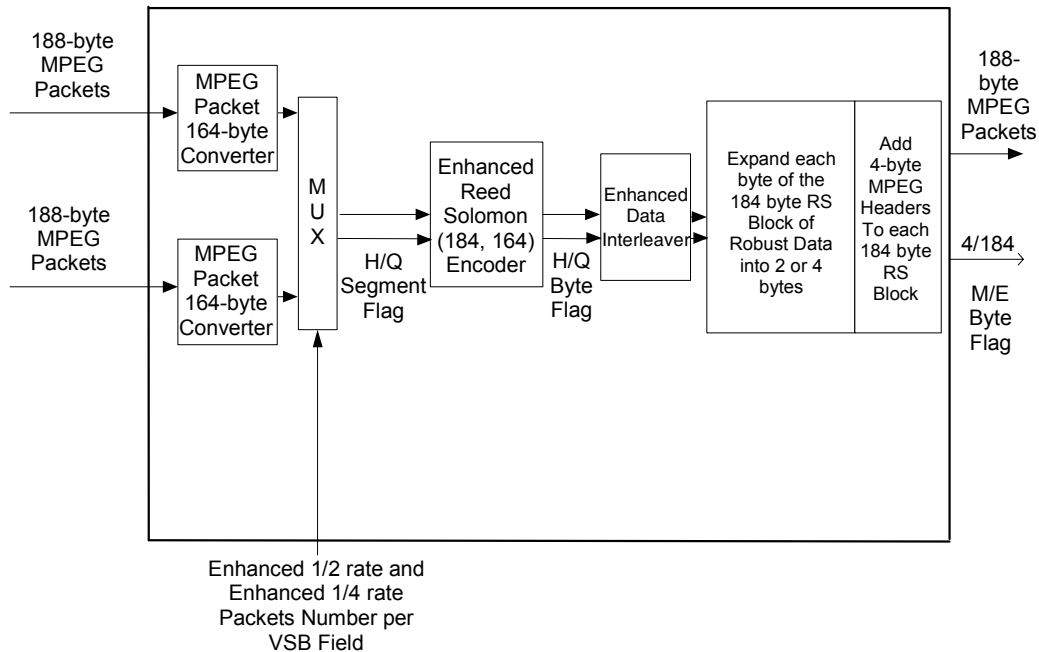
188-byte MPEG Packets

MPEG Packet 164-byte Converter

188-byte MPEG Packets

MPEG Packet 164-byte Converter

M U X

H/Q Segment Flag

Enhanced Reed Solomon (184, 164) Encoder

H/Q Byte Flag

Enhanced Data Interleaver

Expand each byte of the 184 byte RS Block of Robust Data into 2 or 4 bytes

Add 4-byte MPEG Headers To each 184 byte RS Block

188-byte MPEG Packets

4/184

M/E Byte Flag

Enhanced 1/2 rate and Enhanced 1/4 rate Packets Number per VSB Field